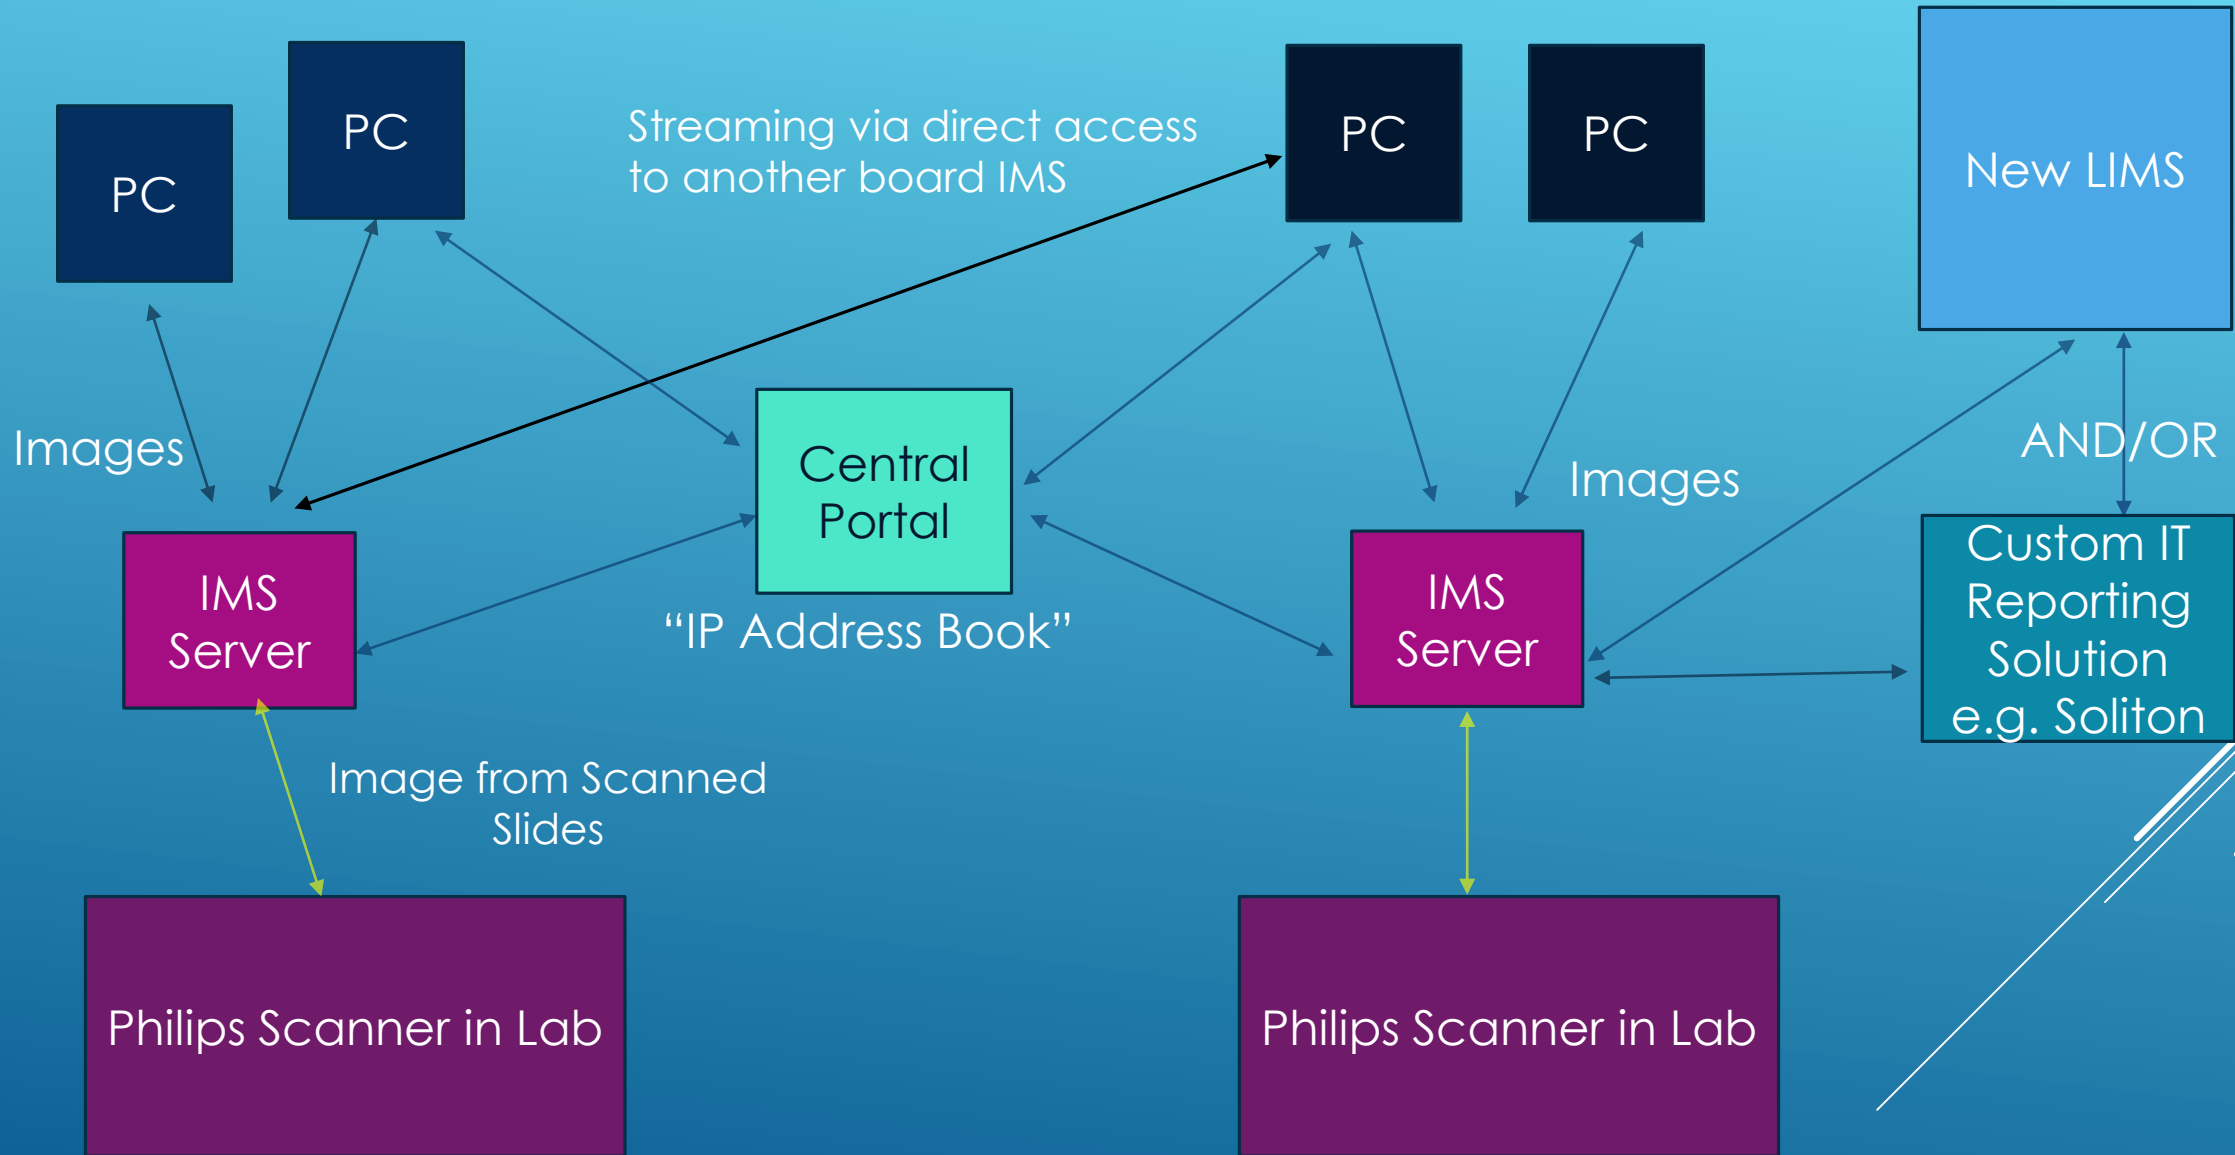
PC

PC

Streaming via direct access to another board IMS

PC

PC

New LIMS

Images

Central Portal

“IP Address Book”

AND/OR

Images

IMS Server

IMS Server

Custom IT Reporting Solution e.g. Soliton

Image from Scanned Slides

Philips Scanner in Lab

Philips Scanner in Lab